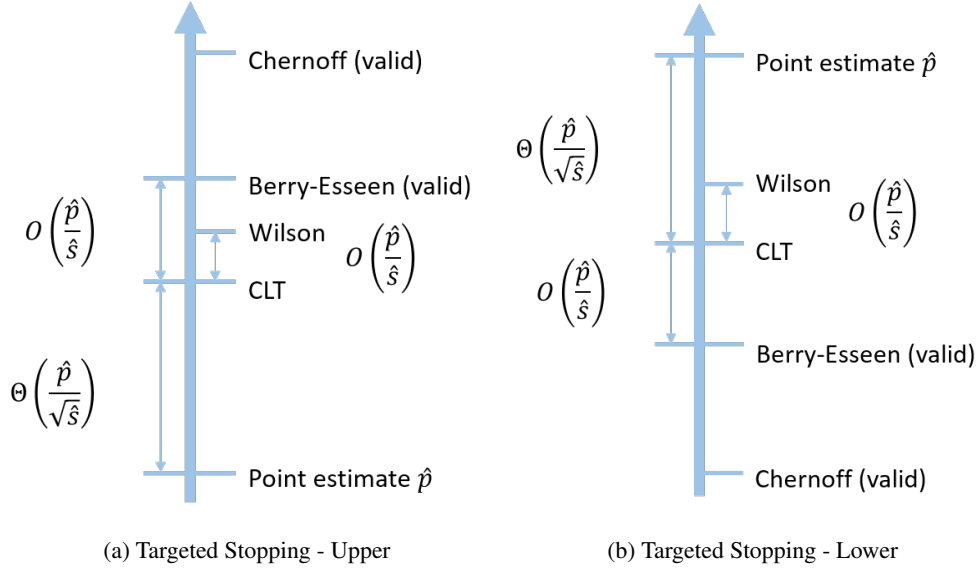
Chernoff (valid)

Berry-Esseen (valid)

$O\left(\frac{\hat{p}}{\hat{s}}\right)$

Wilson

$O\left(\frac{\hat{p}}{\hat{s}}\right)$

CLT

$\Theta\left(\frac{\hat{p}}{\sqrt{\hat{s}}}\right)$

Point estimate $\hat{p}$

(a) Targeted Stopping - Upper

Point estimate $\hat{p}$

$\Theta\left(\frac{\hat{p}}{\sqrt{\hat{s}}}\right)$

Wilson

$O\left(\frac{\hat{p}}{\hat{s}}\right)$

CLT

$O\left(\frac{\hat{p}}{\hat{s}}\right)$

Berry-Esseen (valid)

Chernoff (valid)

(b) Targeted Stopping - Lower